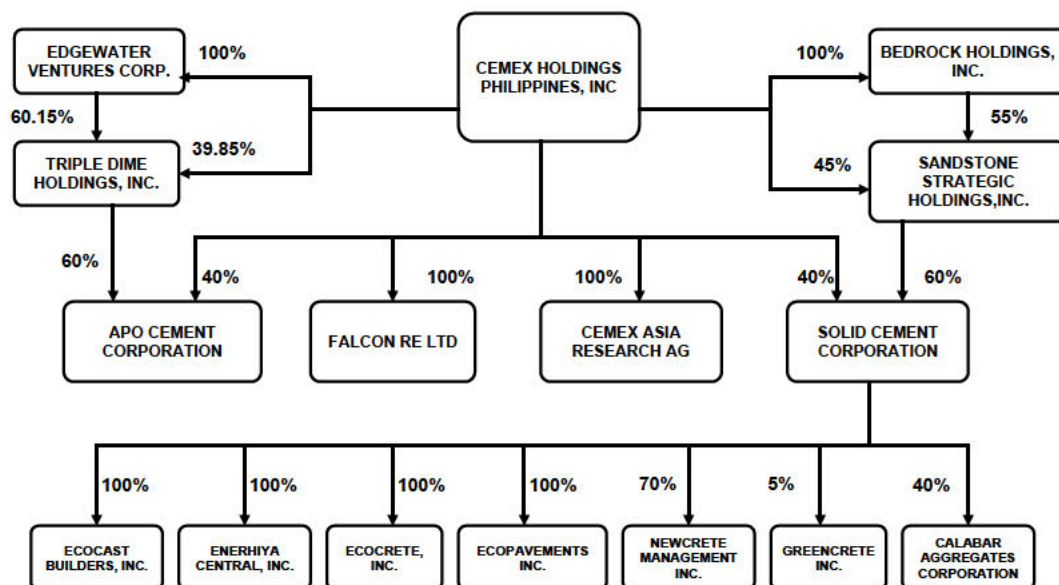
EDGEWATER VENTURES CORP.

100%

CEMEX HOLDINGS PHILIPPINES, INC

100%

BEDROCK HOLDINGS, INC.

60.15%

55%

TRIPLE DIME HOLDINGS, INC.

39.85%

45%

SANDSTONE STRATEGIC HOLDINGS,INC.

60%

40%

100%

100%

40%

60%

APO CEMENT CORPORATION

FALCON RE LTD

CEMEX ASIA RESEARCH AG

SOLID CEMENT CORPORATION

100%

100%

100%

100%

70%

5%

40%

ECOCAST BUILDERS, INC.

ENERHIYA CENTRAL, INC.

ECOCRETE, INC.

ECOPAVEMENTS INC.

NEWCRETE MANAGEMENT INC.

GREENCRETE INC.

CALABAR AGGREGATES CORPORATION